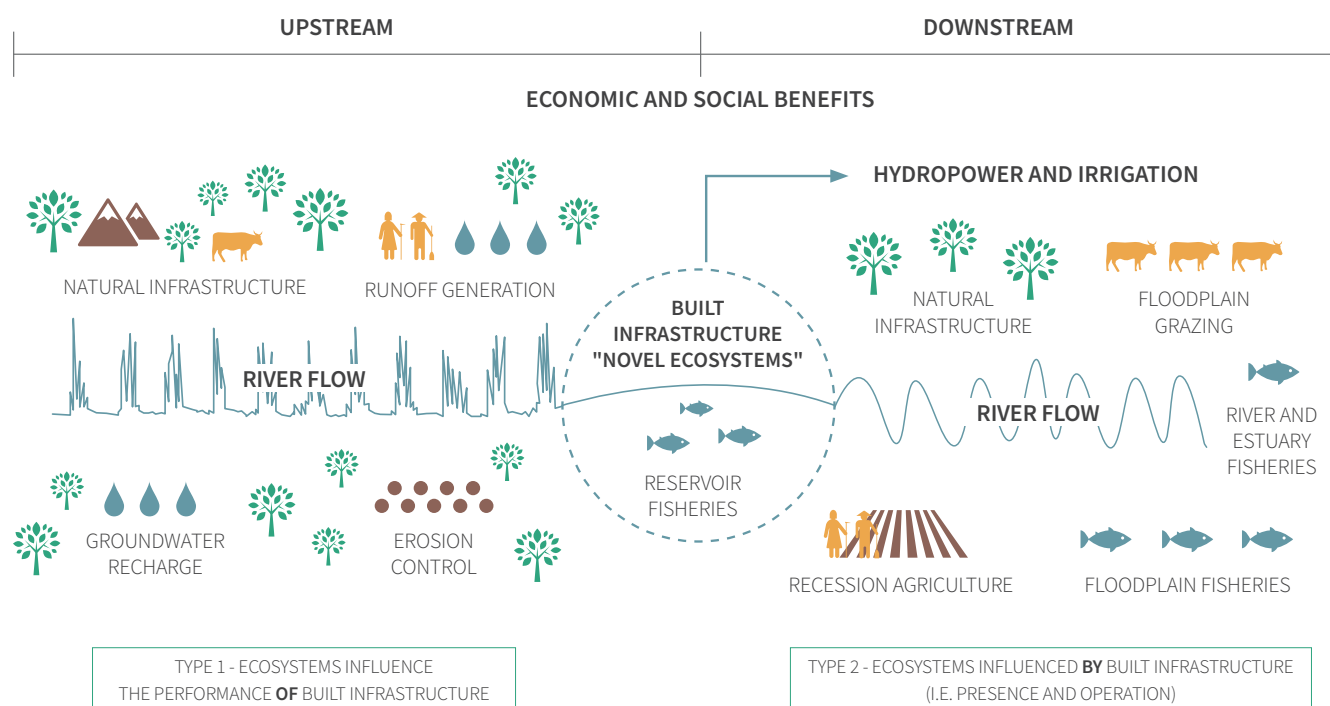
UPSTREAM

DOWNSTREAM

ECONOMIC AND SOCIAL BENEFITS

HYDROPOWER AND IRRIGATION

NATURAL INFRASTRUCTURE

RUNOFF GENERATION

BUILT INFRASTRUCTURE "NOVEL ECOSYSTEMS"

NATURAL INFRASTRUCTURE

FLOODPLAIN GRAZING

RIVER FLOW

RIVER FLOW

RIVER AND ESTUARY FISHERIES

RESERVOIR FISHERIES

GROUNDWATER RECHARGE

EROSION CONTROL

RECESSION AGRICULTURE

FLOODPLAIN FISHERIES

TYPE 1 - ECOSYSTEMS INFLUENCE THE PERFORMANCE OF BUILT INFRASTRUCTURE

TYPE 2 - ECOSYSTEMS INFLUENCED BY BUILT INFRASTRUCTURE (I.E. PRESENCE AND OPERATION)